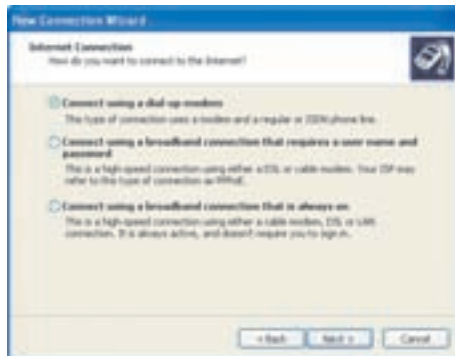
New Connection Wizard

Internet Connection
How do you want to connect to the Internet?

Connect using a dial-up modem
This type of connection uses a modem and a regular or ISDN phone line.

Connect using a broadband connection that requires a user name and password
This is a high-speed connection using either a DSL or cable modem. Your ISP may refer to this type of connection as PPPoE.

Connect using a broadband connection that is always on
This is a high-speed connection using either a cable modem, DSL or LAN connection. It is always active, and doesn't require you to sign in.

< Back Next > Cancel